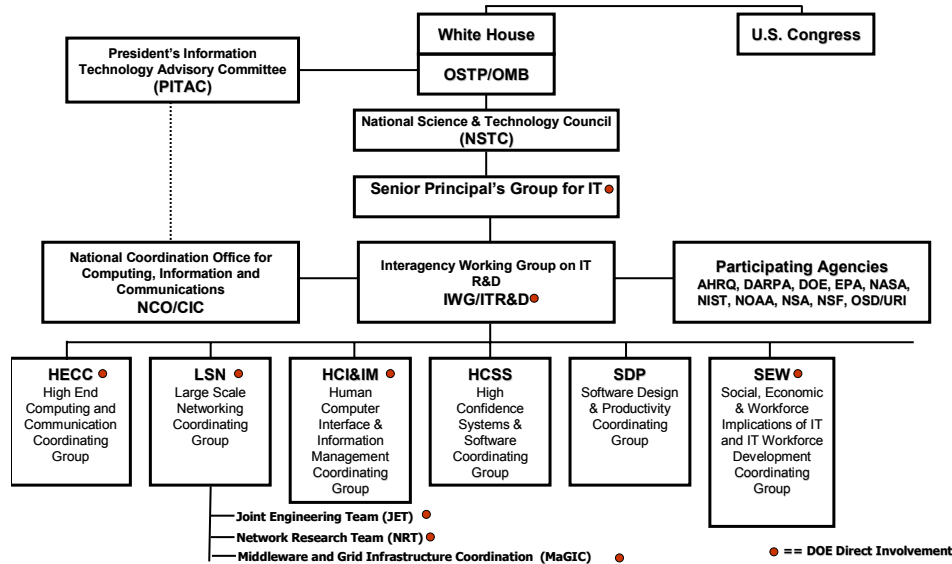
White House

U.S. Congress

President's Information Technology Advisory Committee (PITAC)

OSTP/OMB

National Science & Technology Council (NSTC)

Senior Principal's Group for IT

National Coordination Office for Computing, Information and Communications NCO/CIC

Interagency Working Group on IT R&D IWG/ITR&D

Participating Agencies AHRQ, DARPA, DOE, EPA, NASA, NIST, NOAA, NSA, NSF, OSD/URI

HECC High End Computing and Communication Coordinating Group

LSN Large Scale Networking Coordinating Group

HCI&IM Human Computer Interface & Information Management Coordinating Group

HCSS High Confidence Systems & Software Coordinating Group

SDP Software Design & Productivity Coordinating Group

SEW Social, Economic & Workforce Implications of IT and IT Workforce Development Coordinating Group

Joint Engineering Team (JET)

Network Research Team (NRT)

Middleware and Grid Infrastructure Coordination (MaGIC)

== DOE Direct Involvement